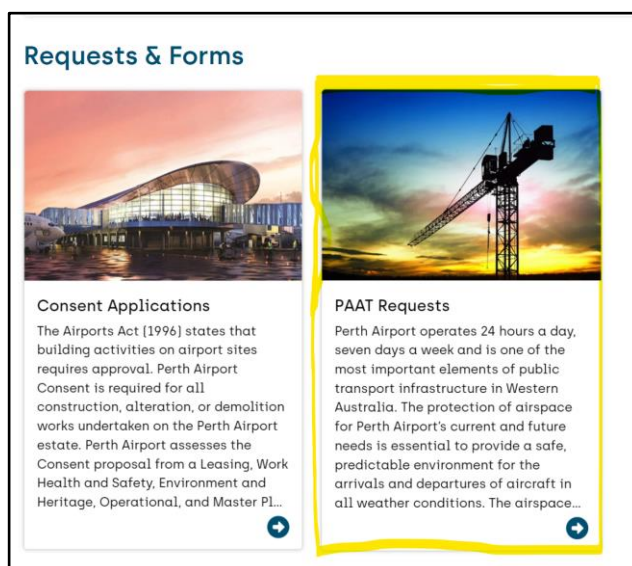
Requests & Forms

Consent Applications

The Airports Act (1996) states that building activities on airport sites requires approval. Perth Airport Consent is required for all construction, alteration, or demolition works undertaken on the Perth Airport estate. Perth Airport assesses the Consent proposal from a Leasing, Work Health and Safety, Environment and Heritage, Operational, and Master Pl...

PAAT Requests

Perth Airport operates 24 hours a day, seven days a week and is one of the most important elements of public transport infrastructure in Western Australia. The protection of airspace for Perth Airport's current and future needs is essential to provide a safe, predictable environment for the arrivals and departures of aircraft in all weather conditions. The airspace...